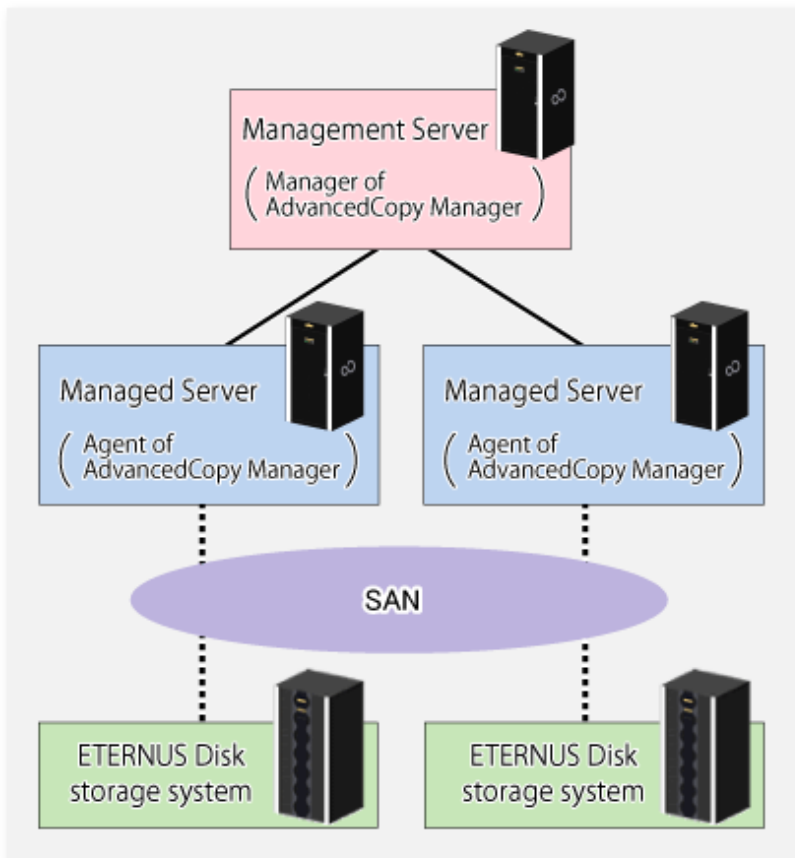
Management Server
( Manager of AdvancedCopy Manager )

Managed Server
( Agent of AdvancedCopy Manager )

Managed Server
( Agent of AdvancedCopy Manager )

SAN

ETERNUS Disk storage system

ETERNUS Disk storage system